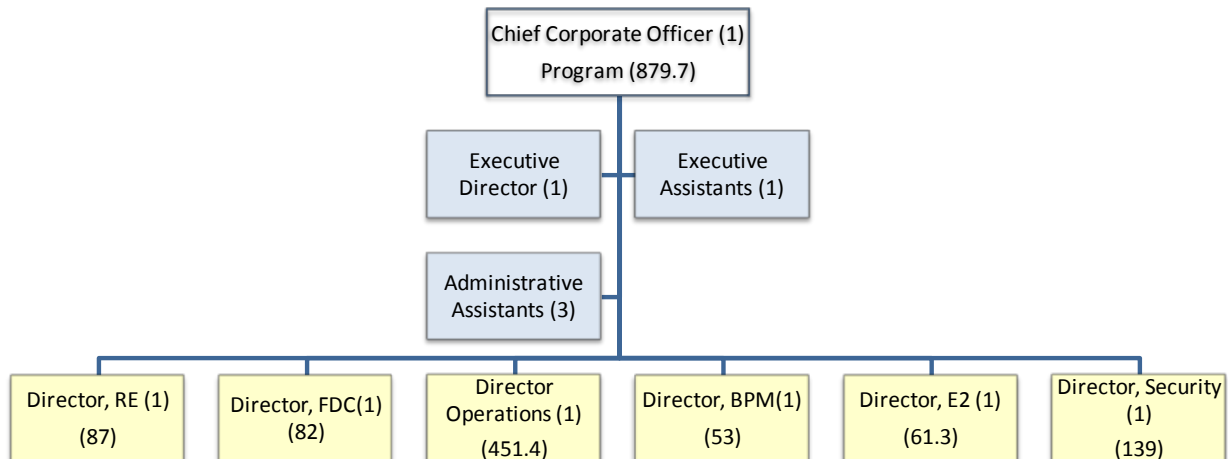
Chief Corporate Officer (1)
Program (879.7)

Executive Director (1)

Executive Assistants (1)

Administrative Assistants (3)

Director, RE (1)
(87)

Director, FDC(1)
(82)

Director Operations (1)
(451.4)

Director, BPM(1)
(53)

Director, E2 (1)
(61.3)

Director, Security (1)
(139)